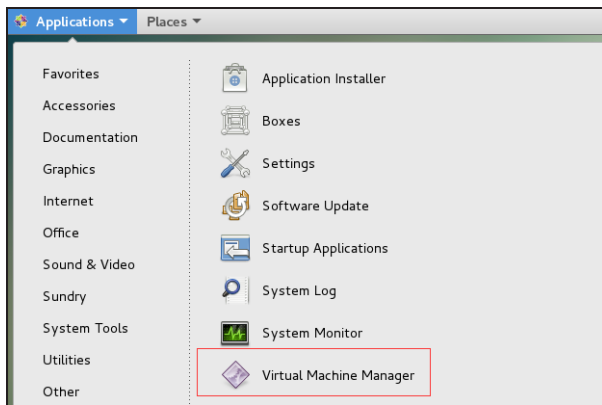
Applications ▾ Places ▾

Favorites
Accessories
Documentation
Graphics
Internet
Office
Sound & Video
Sundry
System Tools
Utilities
Other

Application Installer
Boxes
Settings
Software Update
Startup Applications
System Log
System Monitor
Virtual Machine Manager